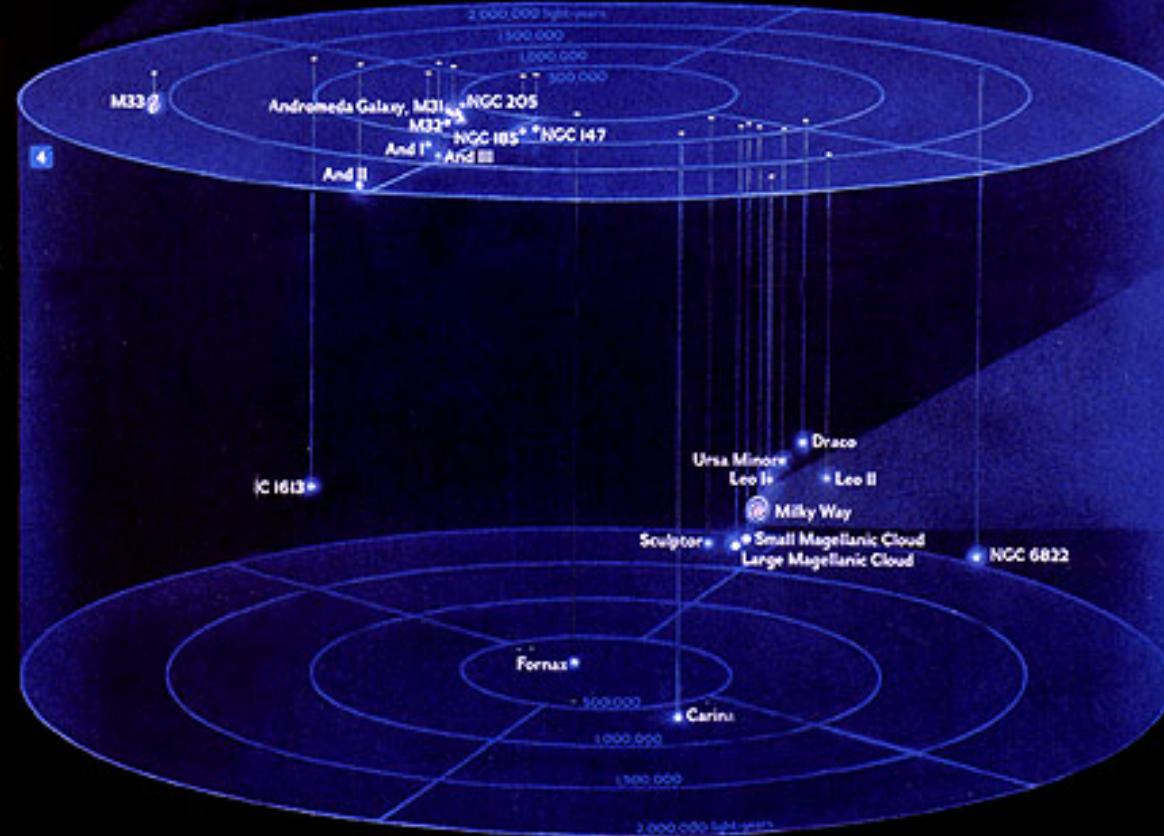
2,000,000 light-years
1,500,000
1,000,000
500,000
4
M33
Andromeda Galaxy, M31
NGC 205
M32
NGC 185
NGC 147
And I
And III
And II
IC 1613
Draco
Ursa Minor
Leo I
Leo II
Milky Way
Sculptor
Small Magellanic Cloud
Large Magellanic Cloud
NGC 6822
Fornax
500,000
Carina
1,000,000
1,500,000
2,000,000 light-years